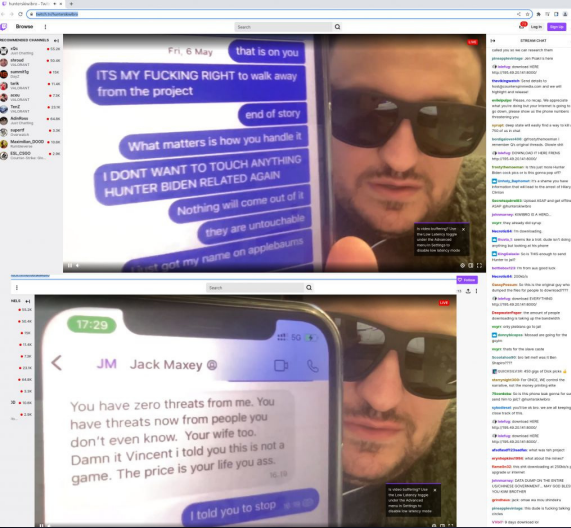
Browse

Search

Log In

Sign Up

RECOMMENDED CHANNELS

Fri, 6 May

that is on you

ITS MY FUCKING RIGHT to walk away from the project

end of story

What matters is how you handle it

I DONT WANT TO TOUCH ANYTHING HUNTER BIDEN RELATED AGAIN

Nothing will come out of it

they are untouchable

I just got my name on applebaums

LIVE

Is video buffering? Use the Low Latency toggle under the Advanced menu in Settings to disable low latency mode

STREAM CHAT

Search

Follow

LIVE

17:29

JM Jack Maxey

You have zero threats from me. You have threats now from people you don't even know. Your wife too. Damn it Vincent i told you this is not a game. The price is your life you ass.

I told you to stop

Is video buffering? Use the Low Latency toggle under the Advanced menu in Settings to disable low latency mode